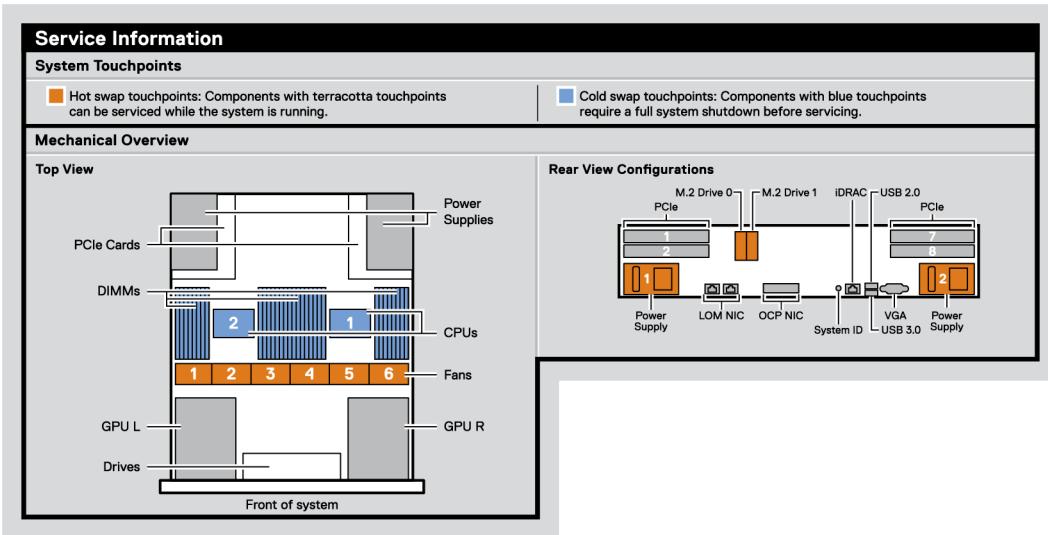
Service Information

System Touchpoints

Hot swap touchpoints: Components with terracotta touchpoints can be serviced while the system is running.

Cold swap touchpoints: Components with blue touchpoints require a full system shutdown before servicing.

Mechanical Overview

Top View

Power Supplies

PCIe Cards

DIMMs

2

1

CPUs

1 2 3 4 5 6

Fans

GPU L

GPU R

Drives

Front of system

Rear View Configurations

M.2 Drive 0

M.2 Drive 1

iDRAC

USB 2.0

PCIe

PCIe

1

2

7

8

1

2

Power Supply

LOM NIC

OCP NIC

System ID

VGA

USB 3.0

Power Supply